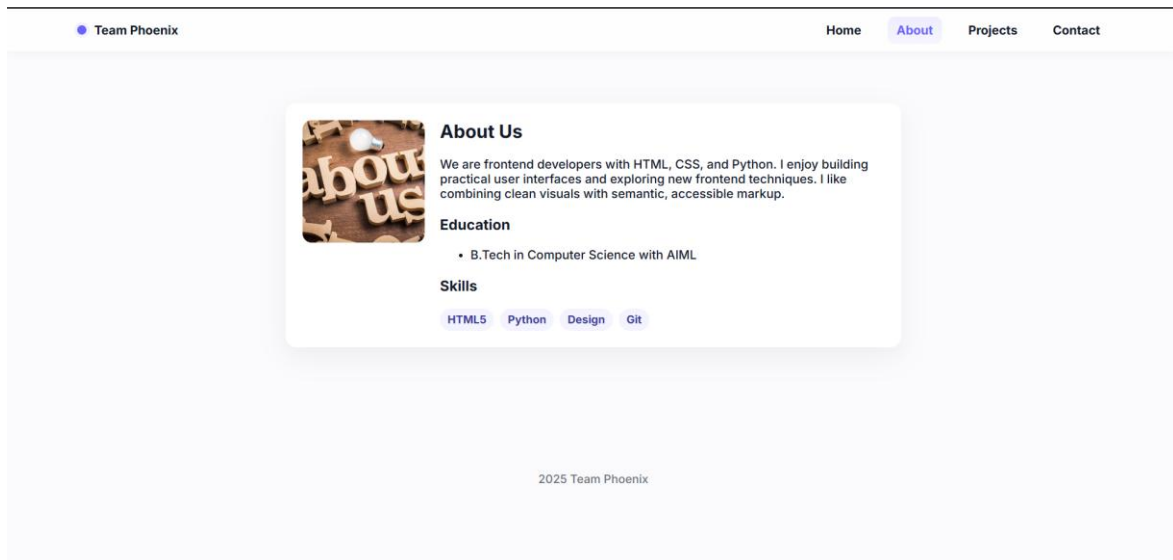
Team Phoenix

Home About Projects Contact

about us

About Us

We are frontend developers with HTML, CSS, and Python. I enjoy building practical user interfaces and exploring new frontend techniques. I like combining clean visuals with semantic, accessible markup.

Education

- B.Tech in Computer Science with AIML

Skills

HTML5 Python Design Git

2025 Team Phoenix